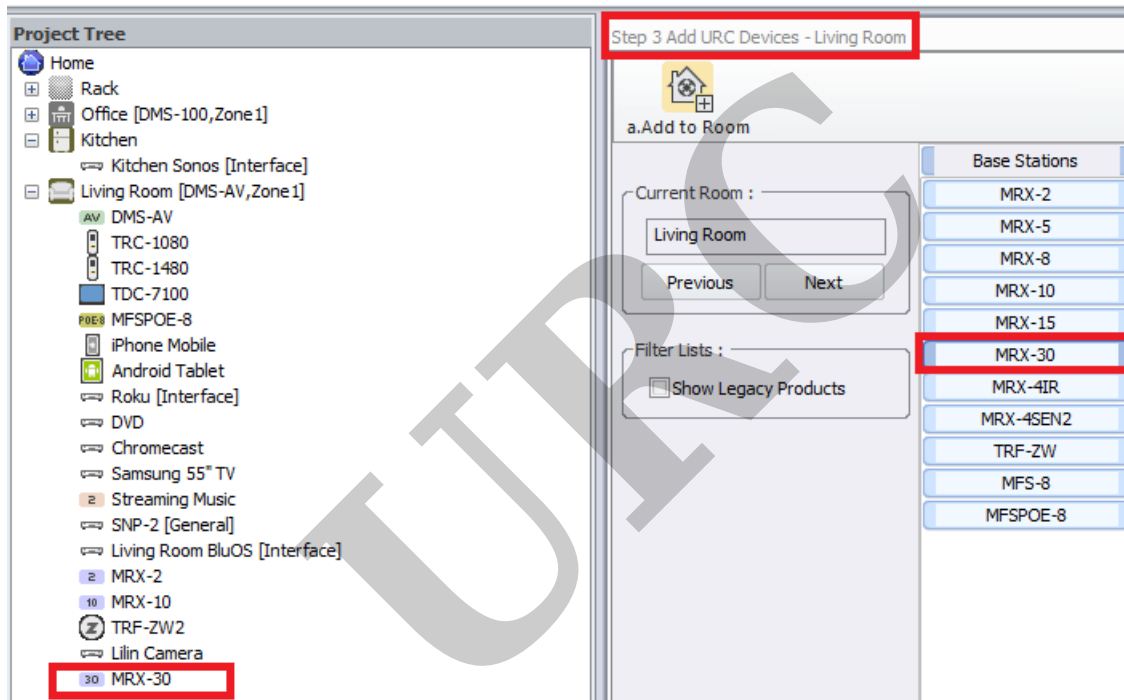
Project Tree
Home
Rack
Office [DMS-100,Zone1]
Kitchen
Kitchen Sonos [Interface]
Living Room [DMS-AV,Zone1]
AV DMS-AV
TRC-1080
TRC-1480
TDC-7100
POE8 MFSPOE-8
iPhone Mobile
Android Tablet
Roku [Interface]
DVD
Chromecast
Samsung 55" TV
2 Streaming Music
SNP-2 [General]
Living Room BluOS [Interface]
2 MRX-2
10 MRX-10
TRF-ZW2
Lilin Camera
30 MRX-30

Step 3 Add URC Devices - Living Room
a.Add to Room
Current Room :
Living Room
Previous
Next
Filter Lists :
Show Legacy Products

| Base Stations |
|---|
| MRX-2 |
| MRX-5 |
| MRX-8 |
| MRX-10 |
| MRX-15 |
| MRX-30 |
| MRX-4IR |
| MRX-4SEN2 |
| TRF-ZW |
| MFS-8 |
| MFSPOE-8 |

URC